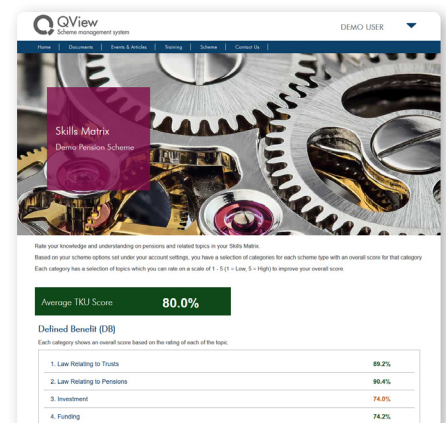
QView
Scheme management system

DEMO USER

Home | Documents | Events & Articles | Training | Scheme | Contact Us

Skills Matrix
Demo Pension Scheme

Rate your knowledge and understanding on pensions and related topics in your Skills Matrix.

Based on your scheme options set under your account settings, you have a selection of categories for each scheme type with an overall score for that category.

Each category has a selection of topics which you can rate on a scale of 1 - 5 (1 = Low, 5 = High) to improve your overall score.

Average TKU Score 80.0%

Defined Benefit (DB)

Each category shows an overall score based on the rating of each of the topic.

| | |
|---|---|
| 1. Law Relating to Trusts | 89.2% |
| 2. Law Relating to Pensions | 90.4% |
| 3. Investment | 74.0% |
| 4. Funding | 74.2% |